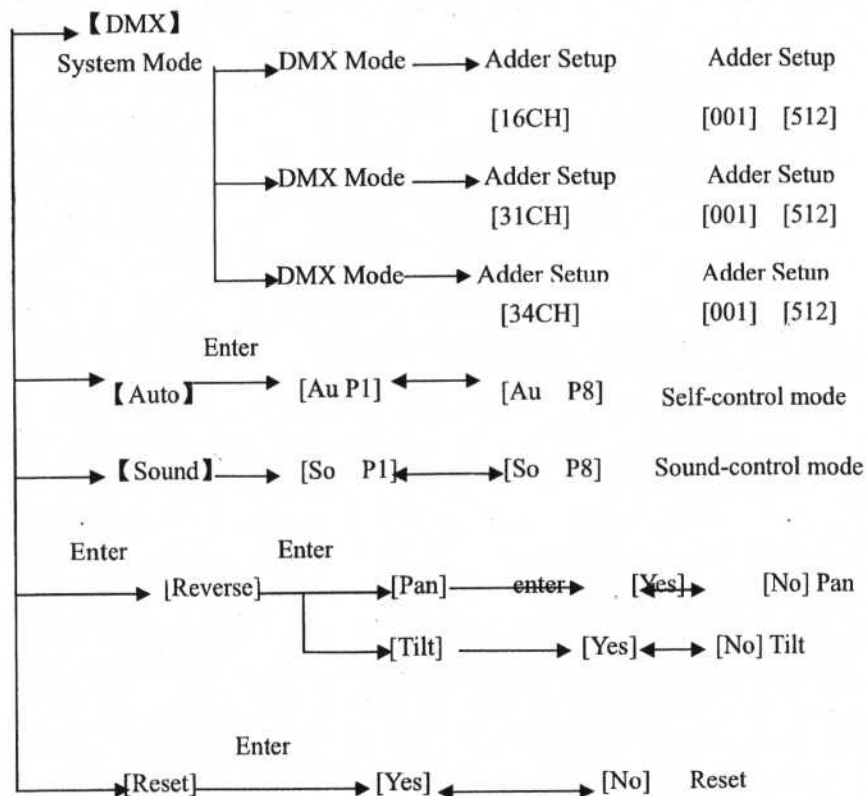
【DMX】
System Mode DMX Mode Adder Setup Adder Setup
[16CH] [001] [512]
DMX Mode Adder Setup Adder Setup
[31CH] [001] [512]
DMX Mode Adder Setup Adder Setup
[34CH] [001] [512]

Enter
【Auto】 [Au P1] [Au P8] Self-control mode

【Sound】 [So P1] [So P8] Sound-control mode

Enter Enter
[Reverse] [Pan] enter [Yes] [No] Pan
[Tilt] [Yes] [No] Tilt

Enter
[Reset] [Yes] [No] Reset